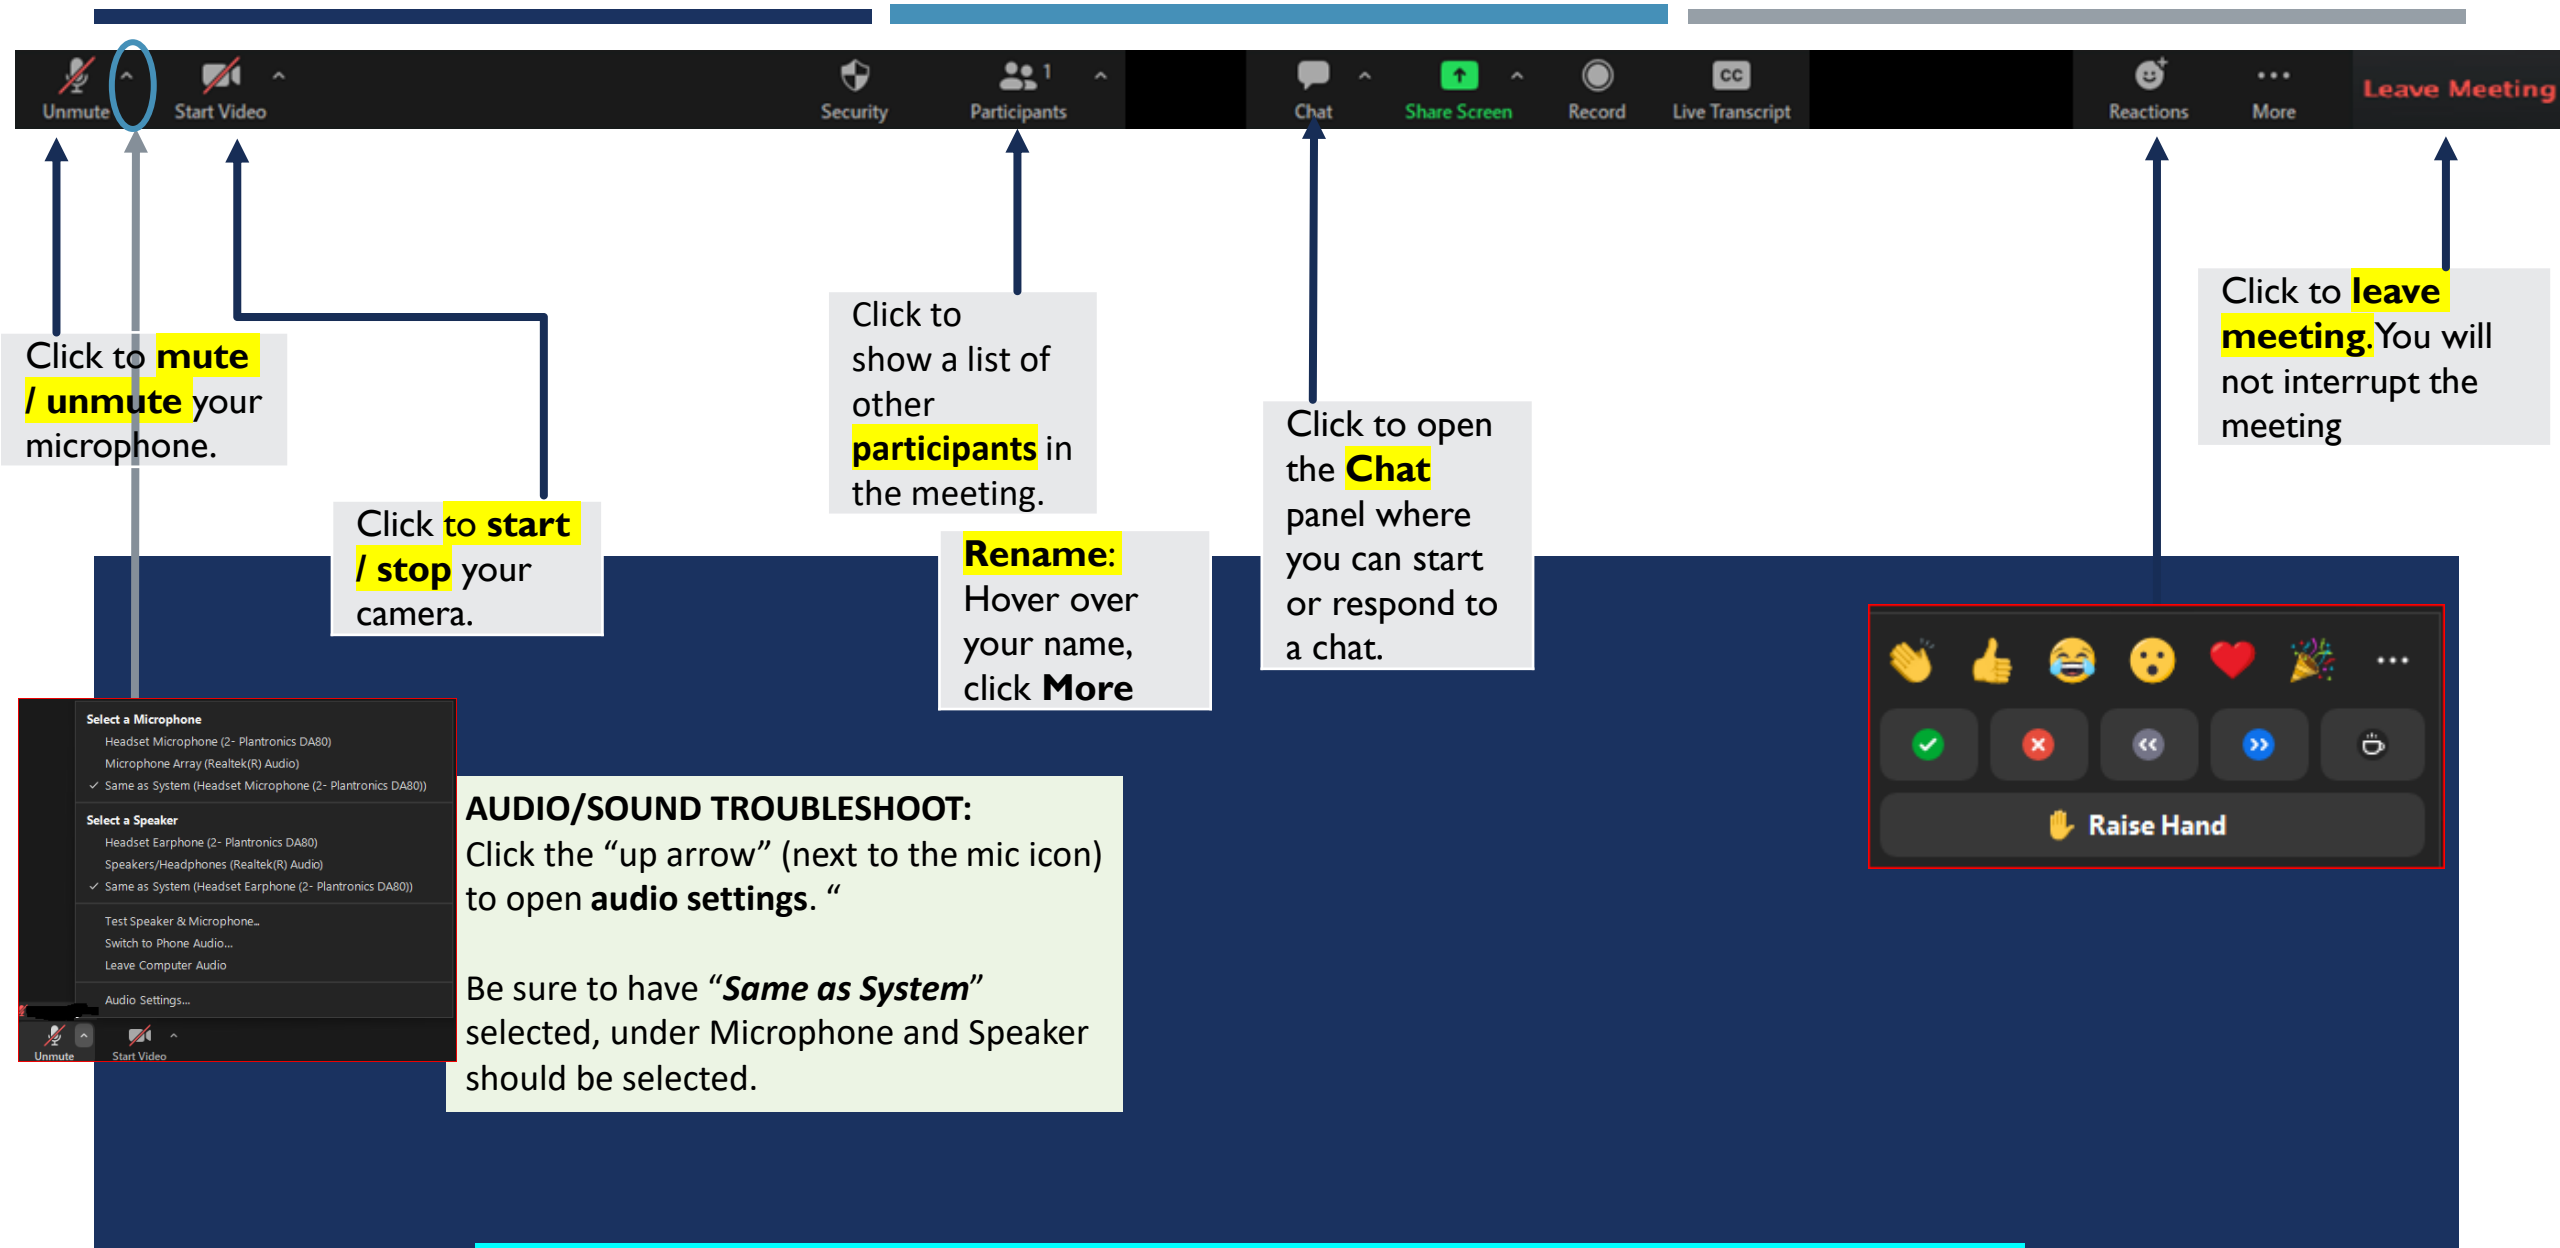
Unmute Start Video Security Participants 1 Chat Share Screen Record Live Transcript Reactions More Leave Meeting

Click to mute / unmute your microphone.

Click to start / stop your camera.

Click to show a list of other participants in the meeting.

Rename: Hover over your name, click More

Click to open the Chat panel where you can start or respond to a chat.

Click to leave meeting. You will not interrupt the meeting

Select a Microphone
Headset Microphone (2- Plantronics DA80)
Microphone Array (Realtek(R) Audio)
✓ Same as System (Headset Microphone (2- Plantronics DA80))
Select a Speaker
Headset Earphone (2- Plantronics DA80)
Speakers/Headphones (Realtek(R) Audio)
✓ Same as System (Headset Earphone (2- Plantronics DA80))
Test Speaker & Microphone...
Switch to Phone Audio...
Leave Computer Audio
Audio Settings...
Unmute Start Video

AUDIO/SOUND TROUBLESHOOT:
Click the “up arrow” (next to the mic icon) to open audio settings. “

Be sure to have “Same as System” selected, under Microphone and Speaker should be selected.

Raise Hand